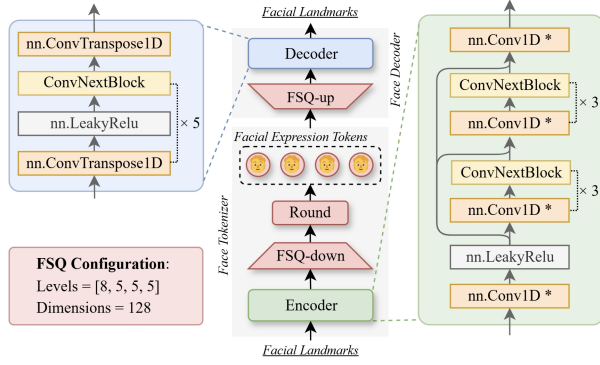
nn.ConvTranspose1D

ConvNextBlock

nn.LeakyRelu

× 5

nn.ConvTranspose1D

Facial Landmarks

Decoder

FSQ-up

Face Decoder

Facial Expression Tokens

Round

FSQ-down

Face Tokenizer

Encoder

Facial Landmarks

**FSQ Configuration**:
Levels = [8, 5, 5, 5]
Dimensions = 128

nn.Conv1D *

ConvNextBlock

× 3

nn.Conv1D *

ConvNextBlock

× 3

nn.Conv1D *

nn.LeakyRelu

nn.Conv1D *